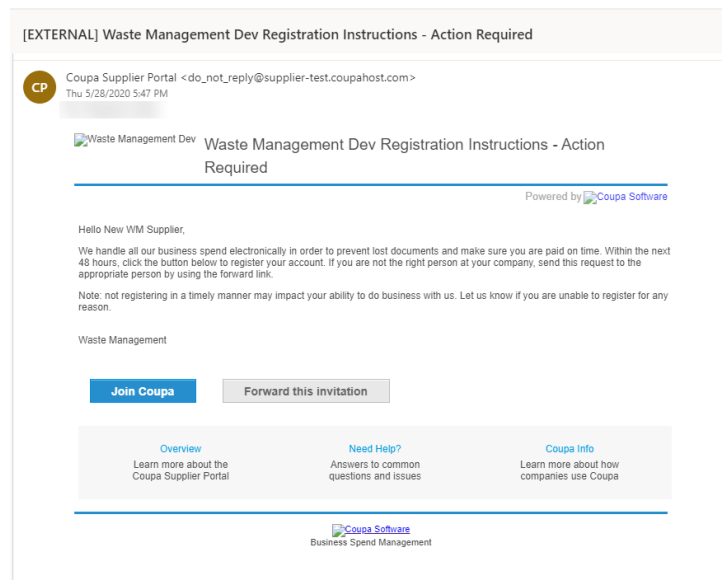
[EXTERNAL] Waste Management Dev Registration Instructions - Action Required

CP

Coupa Supplier Portal <do_not_reply@supplier-test.coupahost.com>
Thu 5/28/2020 5:47 PM

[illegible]

Waste Management Dev

Waste Management Dev Registration Instructions - Action Required

Powered by Coupa Software

Hello New WM Supplier,

We handle all our business spend electronically in order to prevent lost documents and make sure you are paid on time. Within the next 48 hours, click the button below to register your account. If you are not the right person at your company, send this request to the appropriate person by using the forward link.

Note: not registering in a timely manner may impact your ability to do business with us. Let us know if you are unable to register for any reason.

Waste Management

Join Coupa

Forward this invitation

Overview
Learn more about the Coupa Supplier Portal

Need Help?
Answers to common questions and issues

Coupa Info
Learn more about how companies use Coupa

Coupa Software
Business Spend Management